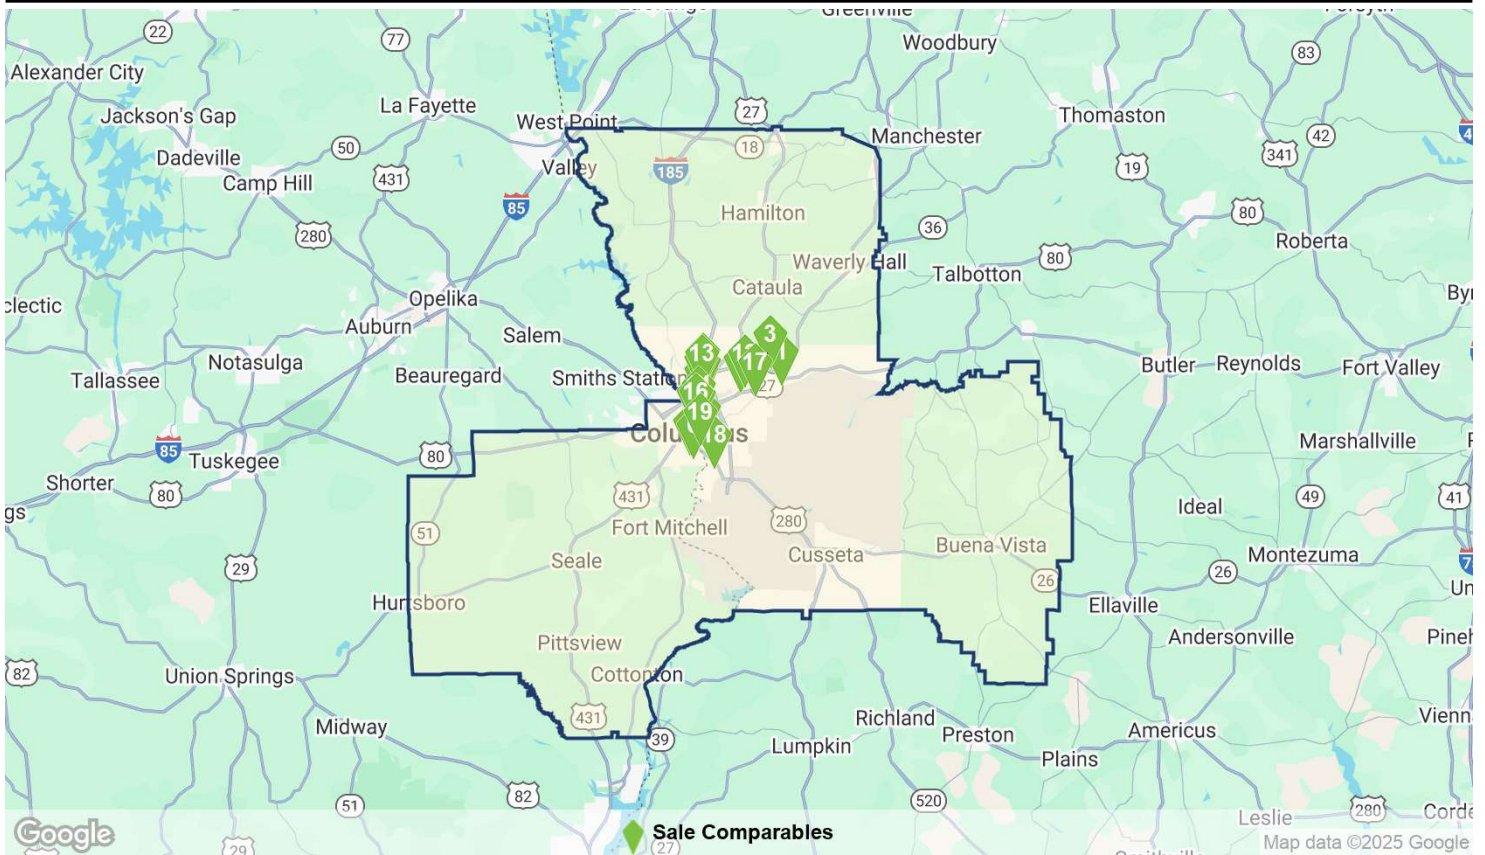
Greenville
Woodbury
(22)
(77)
(83)
Alexander City
La Fayette
(27)
Thomaston
Jackson's Gap
West Point
Manchester
(42)
Dadeville
(50)
(18)
(341)
Valley
(185)
(19)
Camp Hill
(431)
(85)
Hamilton
(80)
(36)
(280)
Waverly Hall
(80)
Roberta
Talbotton
Cataula
Opelika
clectic
Auburn
Salem
3
13
17
Butler
Reynolds
Fort Valley
Notasulga
Beauregard
Smiths Station
16
(27)
Tallassee
19
Colu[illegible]us
18
Marshallville
(85)
Tuskegee
(80)
Shorter
(80)
Ideal
(49)
(41)
gs
(431)
Fort Mitchell
(280)
(51)
Buena Vista
Cusseta
Montezuma
Seale
(29)
(26)
(26)
Hurtsboro
Ellaville
Andersonville
Pittsview
(82)
Union Springs
Cottonton
(431)
Midway
Richland
Preston
Americus
(39)
Lumpkin
Plains
(51)
(82)
(520)
(280)
Leslie
Google
Sale Comparables
Map data ©2025 Google